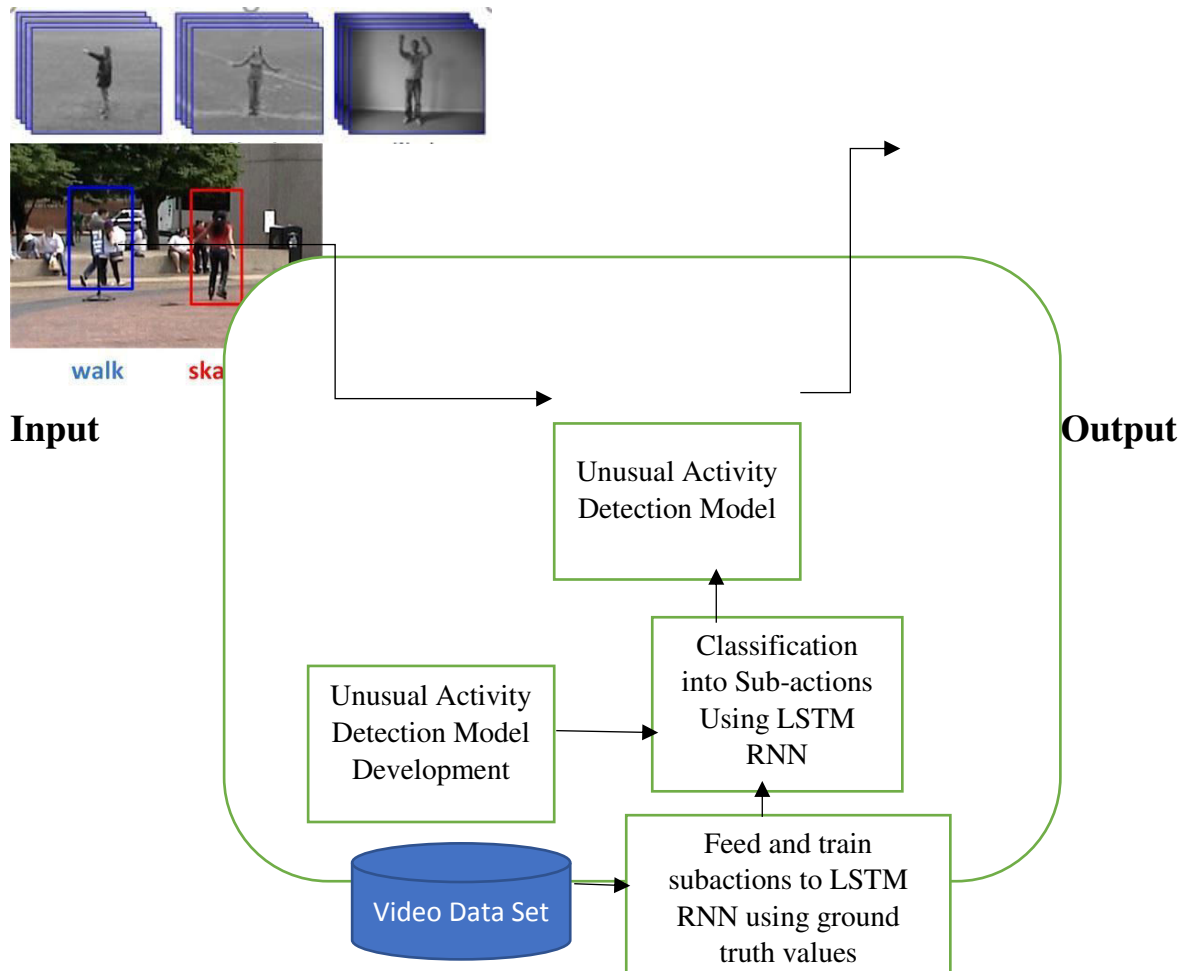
walk

ska

Input

Output

Unusual Activity Detection Model

Classification into Sub-actions Using LSTM RNN

Unusual Activity Detection Model Development

Feed and train subactions to LSTM RNN using ground truth values

Video Data Set